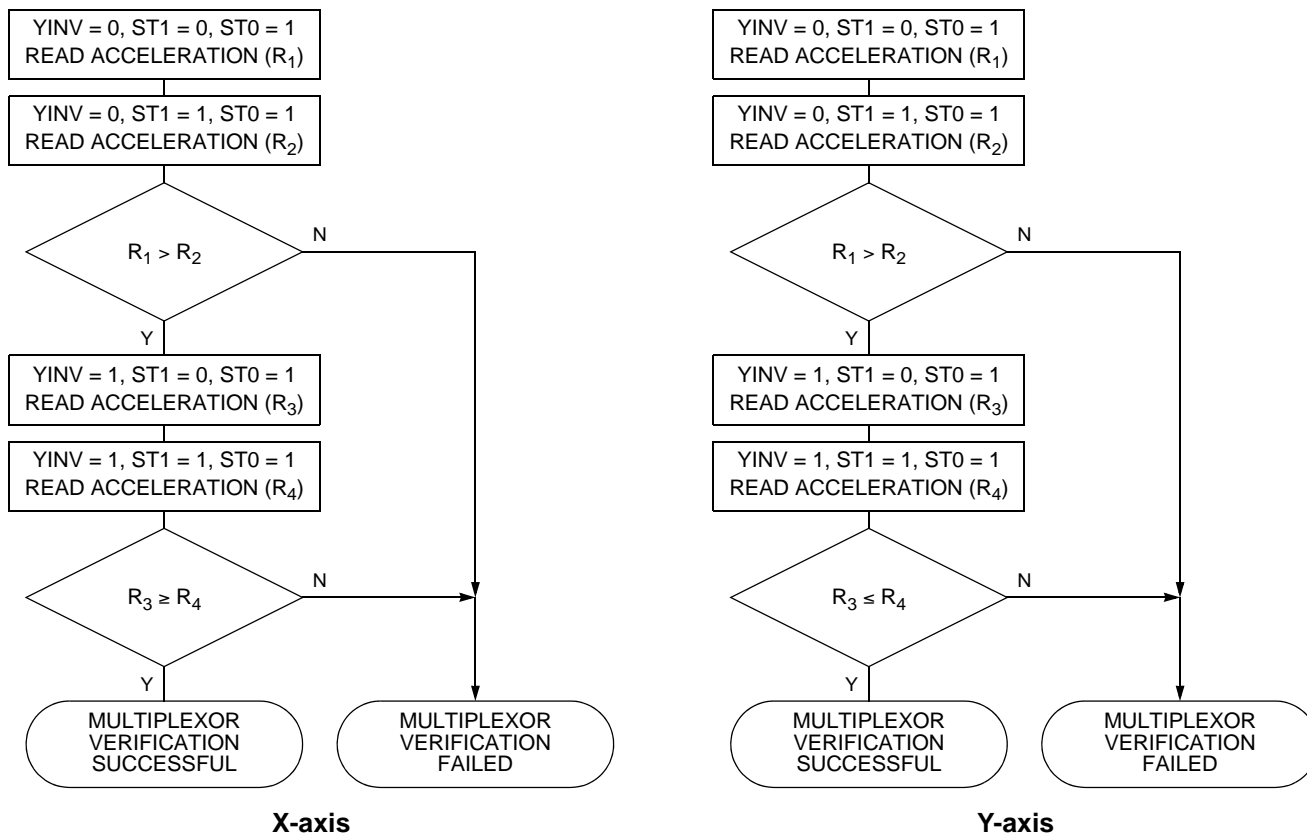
YINV = 0, ST1 = 0, ST0 = 1
READ ACCELERATION ($R_1$)

YINV = 0, ST1 = 1, ST0 = 1
READ ACCELERATION ($R_2$)

$R_1 > R_2$

N

Y

YINV = 1, ST1 = 0, ST0 = 1
READ ACCELERATION ($R_3$)

YINV = 1, ST1 = 1, ST0 = 1
READ ACCELERATION ($R_4$)

$R_3 \geq R_4$

N

Y

MULTIPLEXOR VERIFICATION SUCCESSFUL

MULTIPLEXOR VERIFICATION FAILED

X-axis

YINV = 0, ST1 = 0, ST0 = 1
READ ACCELERATION ($R_1$)

YINV = 0, ST1 = 1, ST0 = 1
READ ACCELERATION ($R_2$)

$R_1 > R_2$

N

Y

YINV = 1, ST1 = 0, ST0 = 1
READ ACCELERATION ($R_3$)

YINV = 1, ST1 = 1, ST0 = 1
READ ACCELERATION ($R_4$)

$R_3 \leq R_4$

N

Y

MULTIPLEXOR VERIFICATION SUCCESSFUL

MULTIPLEXOR VERIFICATION FAILED

Y-axis